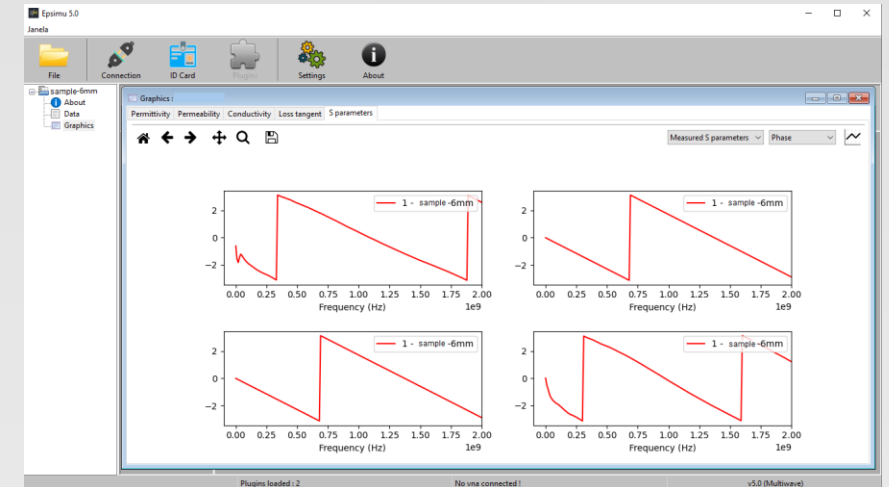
Epsimu 5.0

Janela

File
Connection
ID Card
Plugins
Settings
About

sample-6mm
About
Data
Graphics

Graphics :

Permittivity
Permeability
Conductivity
Loss tangent
S parameters

Measured S parameters
Phase

1 - sample -6mm
2
0
−2
0.00 0.25 0.50 0.75 1.00 1.25 1.50 1.75 2.00
Frequency (Hz)
1e9

1 - sample -6mm
2
0
−2
0.00 0.25 0.50 0.75 1.00 1.25 1.50 1.75 2.00
Frequency (Hz)
1e9

1 - sample -6mm
2
0
−2
0.00 0.25 0.50 0.75 1.00 1.25 1.50 1.75 2.00
Frequency (Hz)
1e9

1 - sample -6mm
2
0
−2
0.00 0.25 0.50 0.75 1.00 1.25 1.50 1.75 2.00
Frequency (Hz)
1e9

Plugins loaded : 2
No vna connected !
v5.0 (Multiwave)